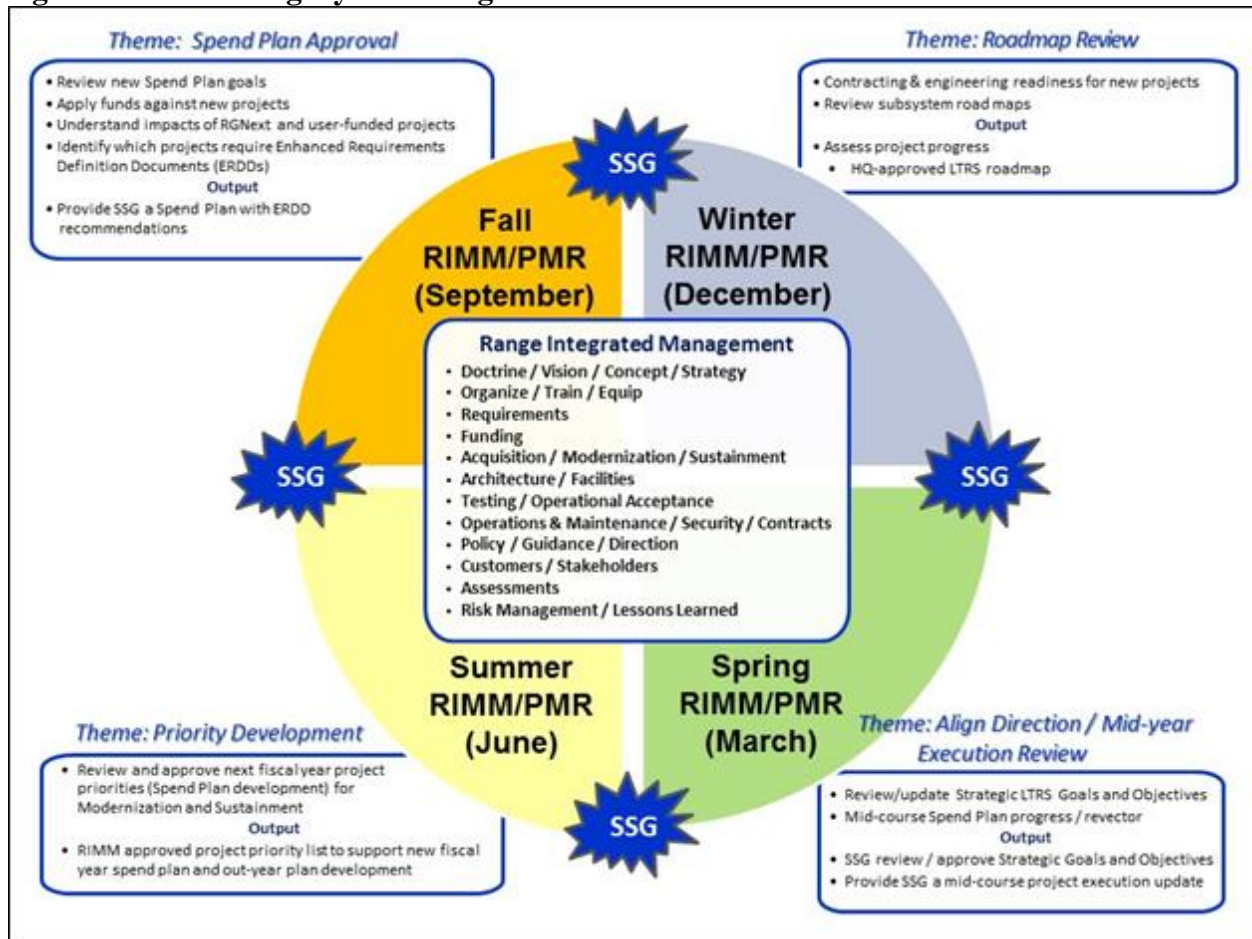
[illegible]

Theme: Spend Plan Approval

• Review new Spend Plan goals
• Apply funds against new projects
• Understand impacts of RGNext and user-funded projects
• Identify which projects require Enhanced Requirements Definition Documents (ERDDs)

Output

• Provide SSG a Spend Plan with ERDD recommendations

Theme: Roadmap Review

• Contracting & engineering readiness for new projects
• Review subsystem road maps

Output

• Assess project progress
• HQ-approved LTRS roadmap

SSG

Fall RIMM/PMR (September)

Winter RIMM/PMR (December)

Range Integrated Management

• Doctrine / Vision / Concept / Strategy
• Organize / Train / Equip
• Requirements
• Funding
• Acquisition / Modernization / Sustainment
• Architecture / Facilities
• Testing / Operational Acceptance
• Operations & Maintenance / Security / Contracts
• Policy / Guidance / Direction
• Customers / Stakeholders
• Assessments
• Risk Management / Lessons Learned

SSG

SSG

Summer RIMM/PMR (June)

Spring RIMM/PMR (March)

SSG

Theme: Priority Development

• Review and approve next fiscal year project priorities (Spend Plan development) for Modernization and Sustainment

Output

• RIMM approved project priority list to support new fiscal year spend plan and out-year plan development

Theme: Align Direction / Mid-year Execution Review

• Review/update Strategic LTRS Goals and Objectives
• Mid-course Spend Plan progress / revector

Output

• SSG review / approve Strategic Goals and Objectives
• Provide SSG a mid-course project execution update